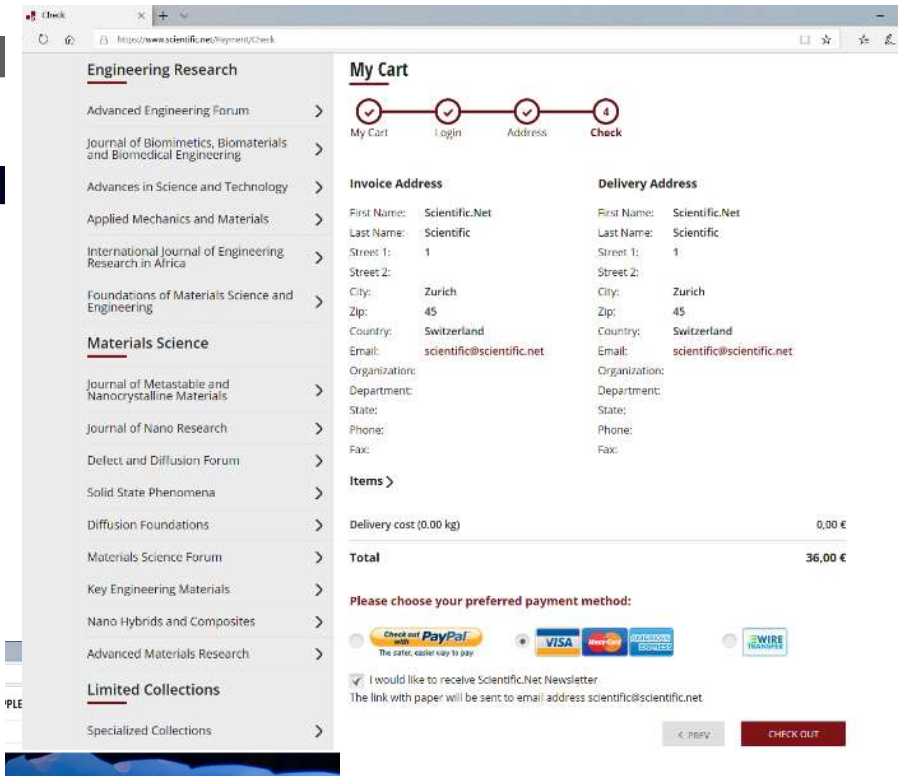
Check

https://www.scientific.net/Payment/Check

Engineering Research

Advanced Engineering Forum

Journal of Biomimetics, Biomaterials and Biomedical Engineering

Advances in Science and Technology

Applied Mechanics and Materials

International Journal of Engineering Research in Africa

Foundations of Materials Science and Engineering

Materials Science

Journal of Metastable and Nanocrystalline Materials

Journal of Nano Research

Defect and Diffusion Forum

Solid State Phenomena

Diffusion Foundations

Materials Science Forum

Key Engineering Materials

Nano Hybrids and Composites

Advanced Materials Research

Limited Collections

Specialized Collections

PLE

My Cart

My Cart Login Address 4 Check

Invoice Address

First Name: Scientific.Net
Last Name: Scientific
Street 1: 1
Street 2:
City: Zurich
Zip: 45
Country: Switzerland
Email: scientific@scientific.net
Organization:
Department:
State:
Phone:
Fax:

Delivery Address

First Name: Scientific.Net
Last Name: Scientific
Street 1: 1
Street 2:
City: Zurich
Zip: 45
Country: Switzerland
Email: scientific@scientific.net
Organization:
Department:
State:
Phone:
Fax:

Items

Delivery cost (0.00 kg) 0,00 €

Total 36,00 €

Please choose your preferred payment method:

Check out with PayPal The safer, easier way to pay

VISA MasterCard AMERICAN EXPRESS

WIRE TRANSFER

I would like to receive Scientific.Net Newsletter

The link with paper will be sent to email address scientific@scientific.net

< PREV CHECK OUT